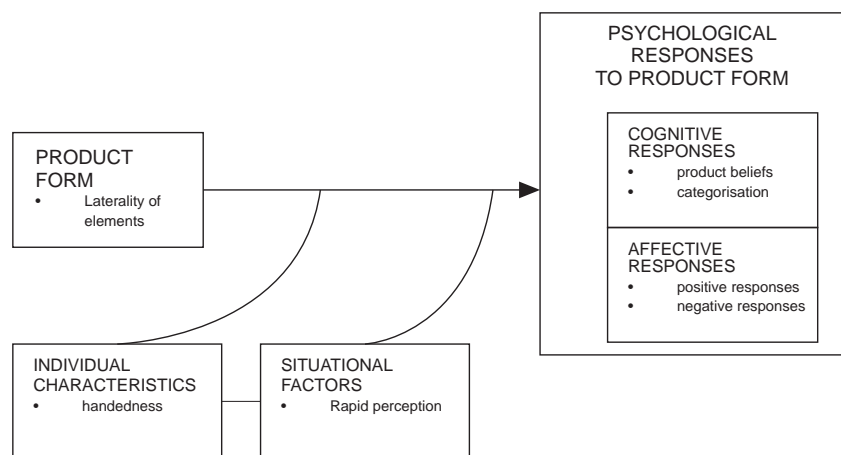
PRODUCT FORM
• Laterality of elements

PSYCHOLOGICAL RESPONSES TO PRODUCT FORM

COGNITIVE RESPONSES
• product beliefs
• categorisation

AFFECTIVE RESPONSES
• positive responses
• negative responses

INDIVIDUAL CHARACTERISTICS
• handedness

SITUATIONAL FACTORS
• Rapid perception